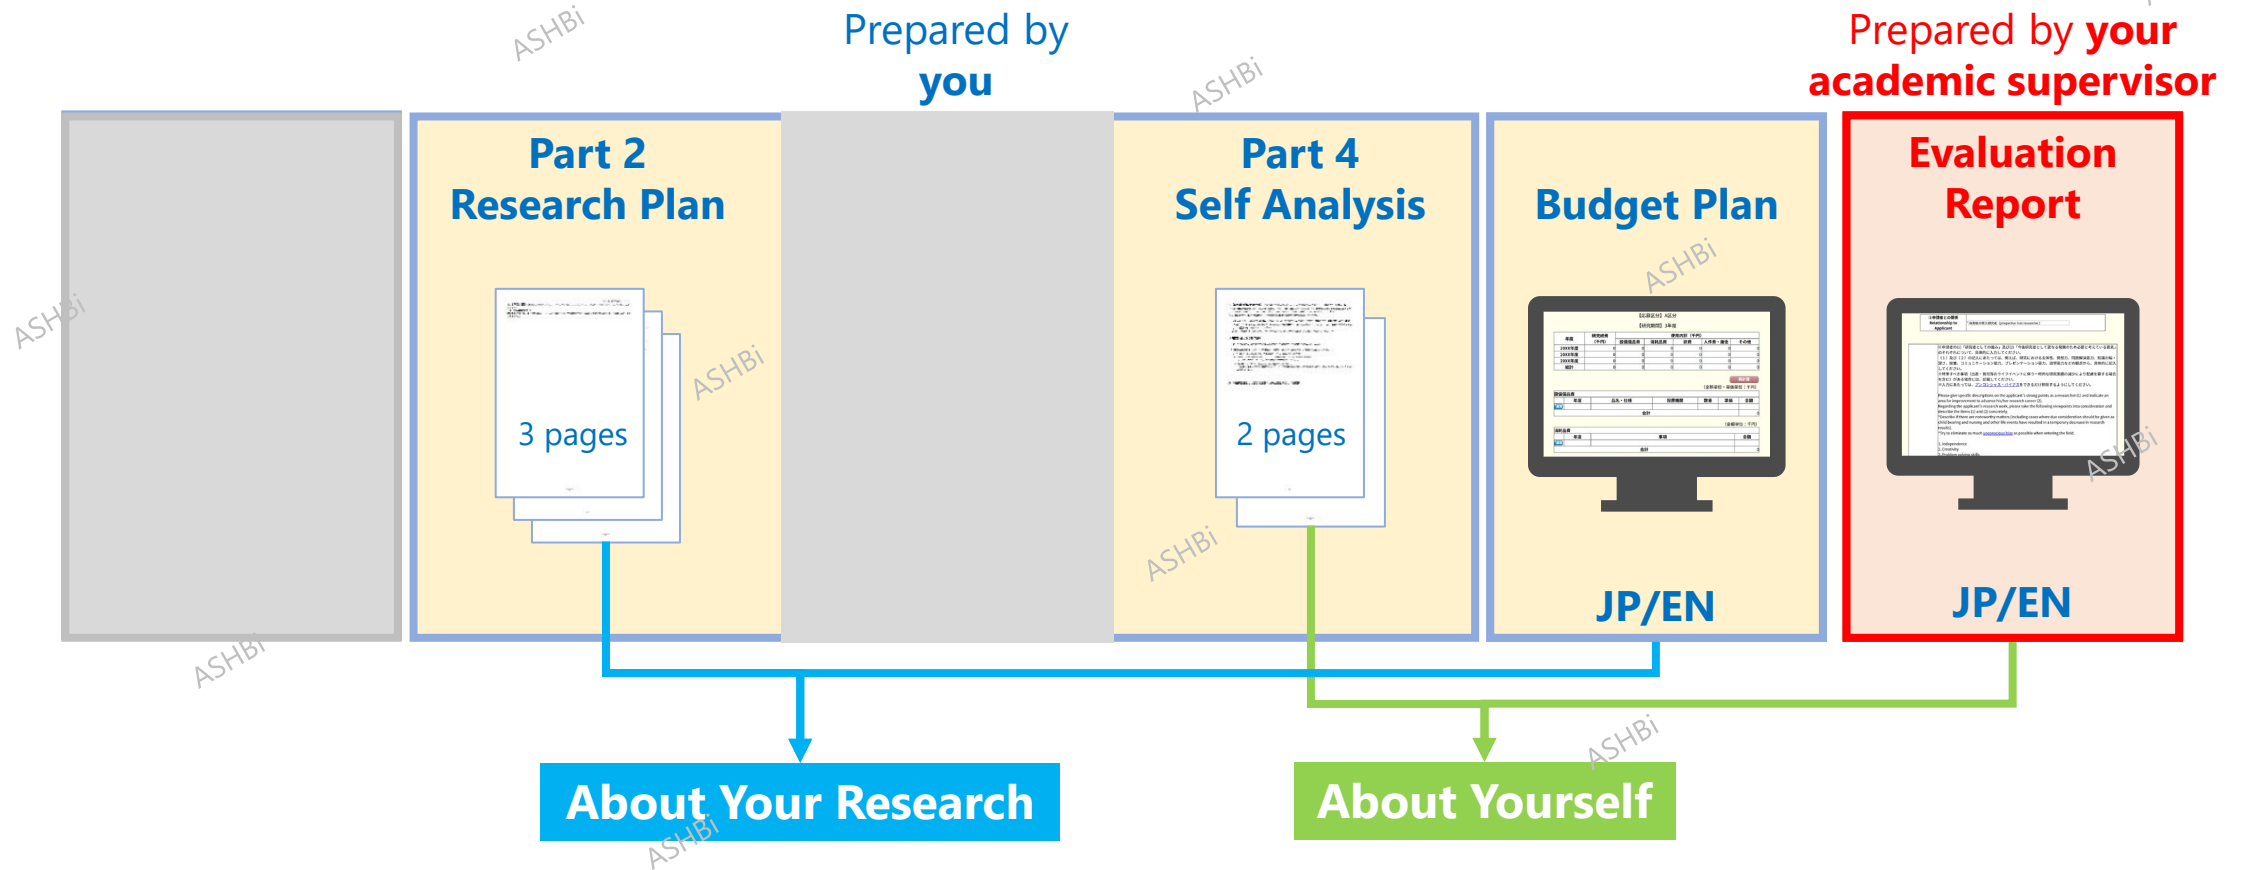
ASHBi

Prepared by you

ASHBi

Prepared by your academic supervisor

ASHBi

Part 2
Research Plan

3 pages

ASHBi

Part 4
Self Analysis

2 pages

ASHBi

Budget Plan

ASHBi

JP/EN

Evaluation Report

ASHBi

JP/EN

ASHBi

About Your Research

ASHBi

About Yourself

ASHBi